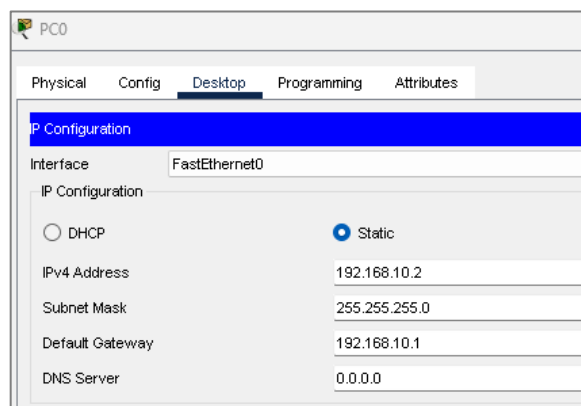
PC0

Physical Config Desktop Programming Attributes

IP Configuration

Interface FastEthernet0

IP Configuration

DHCP

Static

IPv4 Address 192.168.10.2

Subnet Mask 255.255.255.0

Default Gateway 192.168.10.1

DNS Server 0.0.0.0